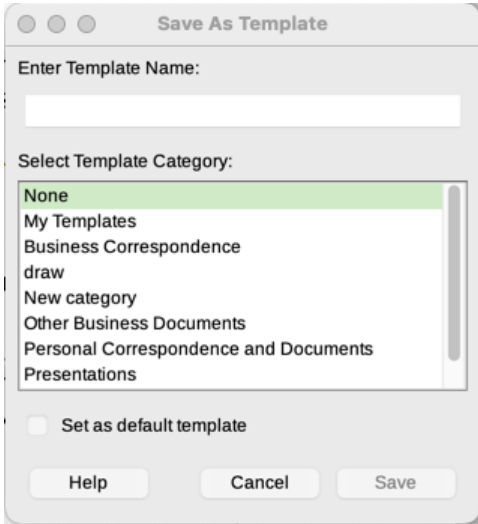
Save As Template

Enter Template Name:

Select Template Category:

None
My Templates
Business Correspondence
draw
New category
Other Business Documents
Personal Correspondence and Documents
Presentations

Set as default template

Help
Cancel
Save